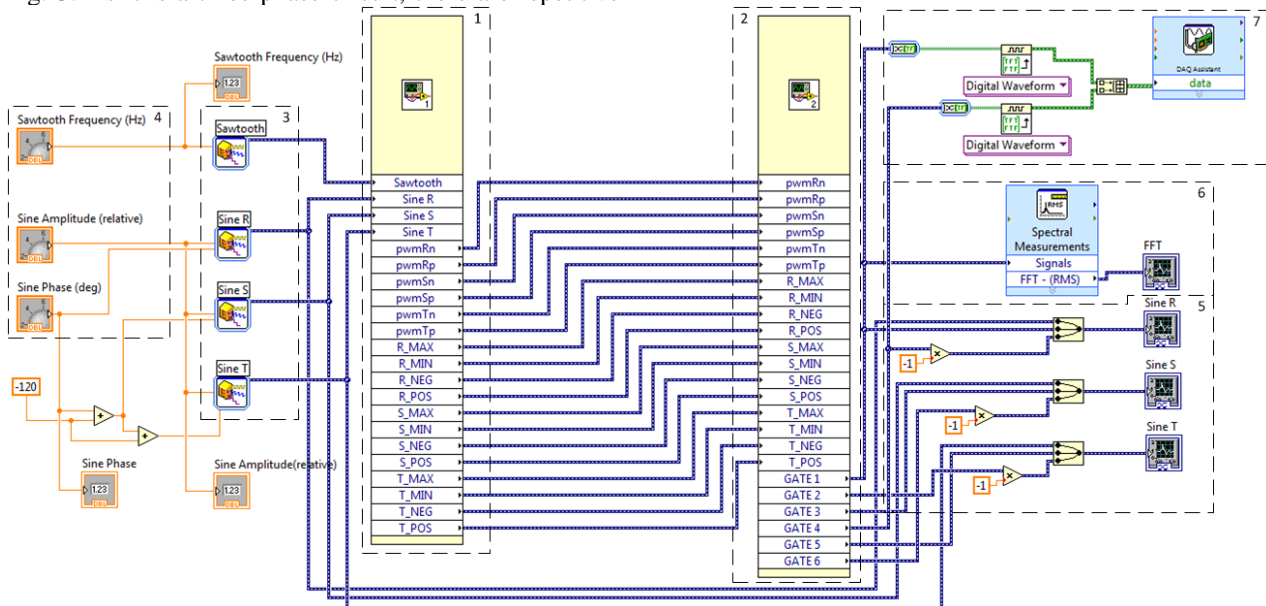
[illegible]

Sawtooth Frequency (Hz)
123
DBL

Sawtooth Frequency (Hz) 4
DBL

3
Sawtooth

Sine Amplitude (relative)
DBL

Sine R

Sine Phase (deg)
DBL

Sine S

-120

Sine T

Sine Phase
123
DBL

Sine Amplitude(relative)
123
DBL

1
1
Sawtooth
Sine R
Sine S
Sine T
pwmRn
pwmRp
pwmSn
pwmSp
pwmTn
pwmTp
R_MAX
R_MIN
R_NEG
R_POS
S_MAX
S_MIN
S_NEG
S_POS
T_MAX
T_MIN
T_NEG
T_POS

2
2
pwmRn
pwmRp
pwmSn
pwmSp
pwmTn
pwmTp
R_MAX
R_MIN
R_NEG
R_POS
S_MAX
S_MIN
S_NEG
S_POS
T_MAX
T_MIN
T_NEG
T_POS
GATE 1
GATE 2
GATE 3
GATE 4
GATE 5
GATE 6

TF
Digital Waveform
TF
Digital Waveform

7
DAQ Assistant
data

6
RMS
Spectral Measurements
Signals
FFT - (RMS)
FFT

5
Sine R
-1
Sine S
-1
Sine T
-1